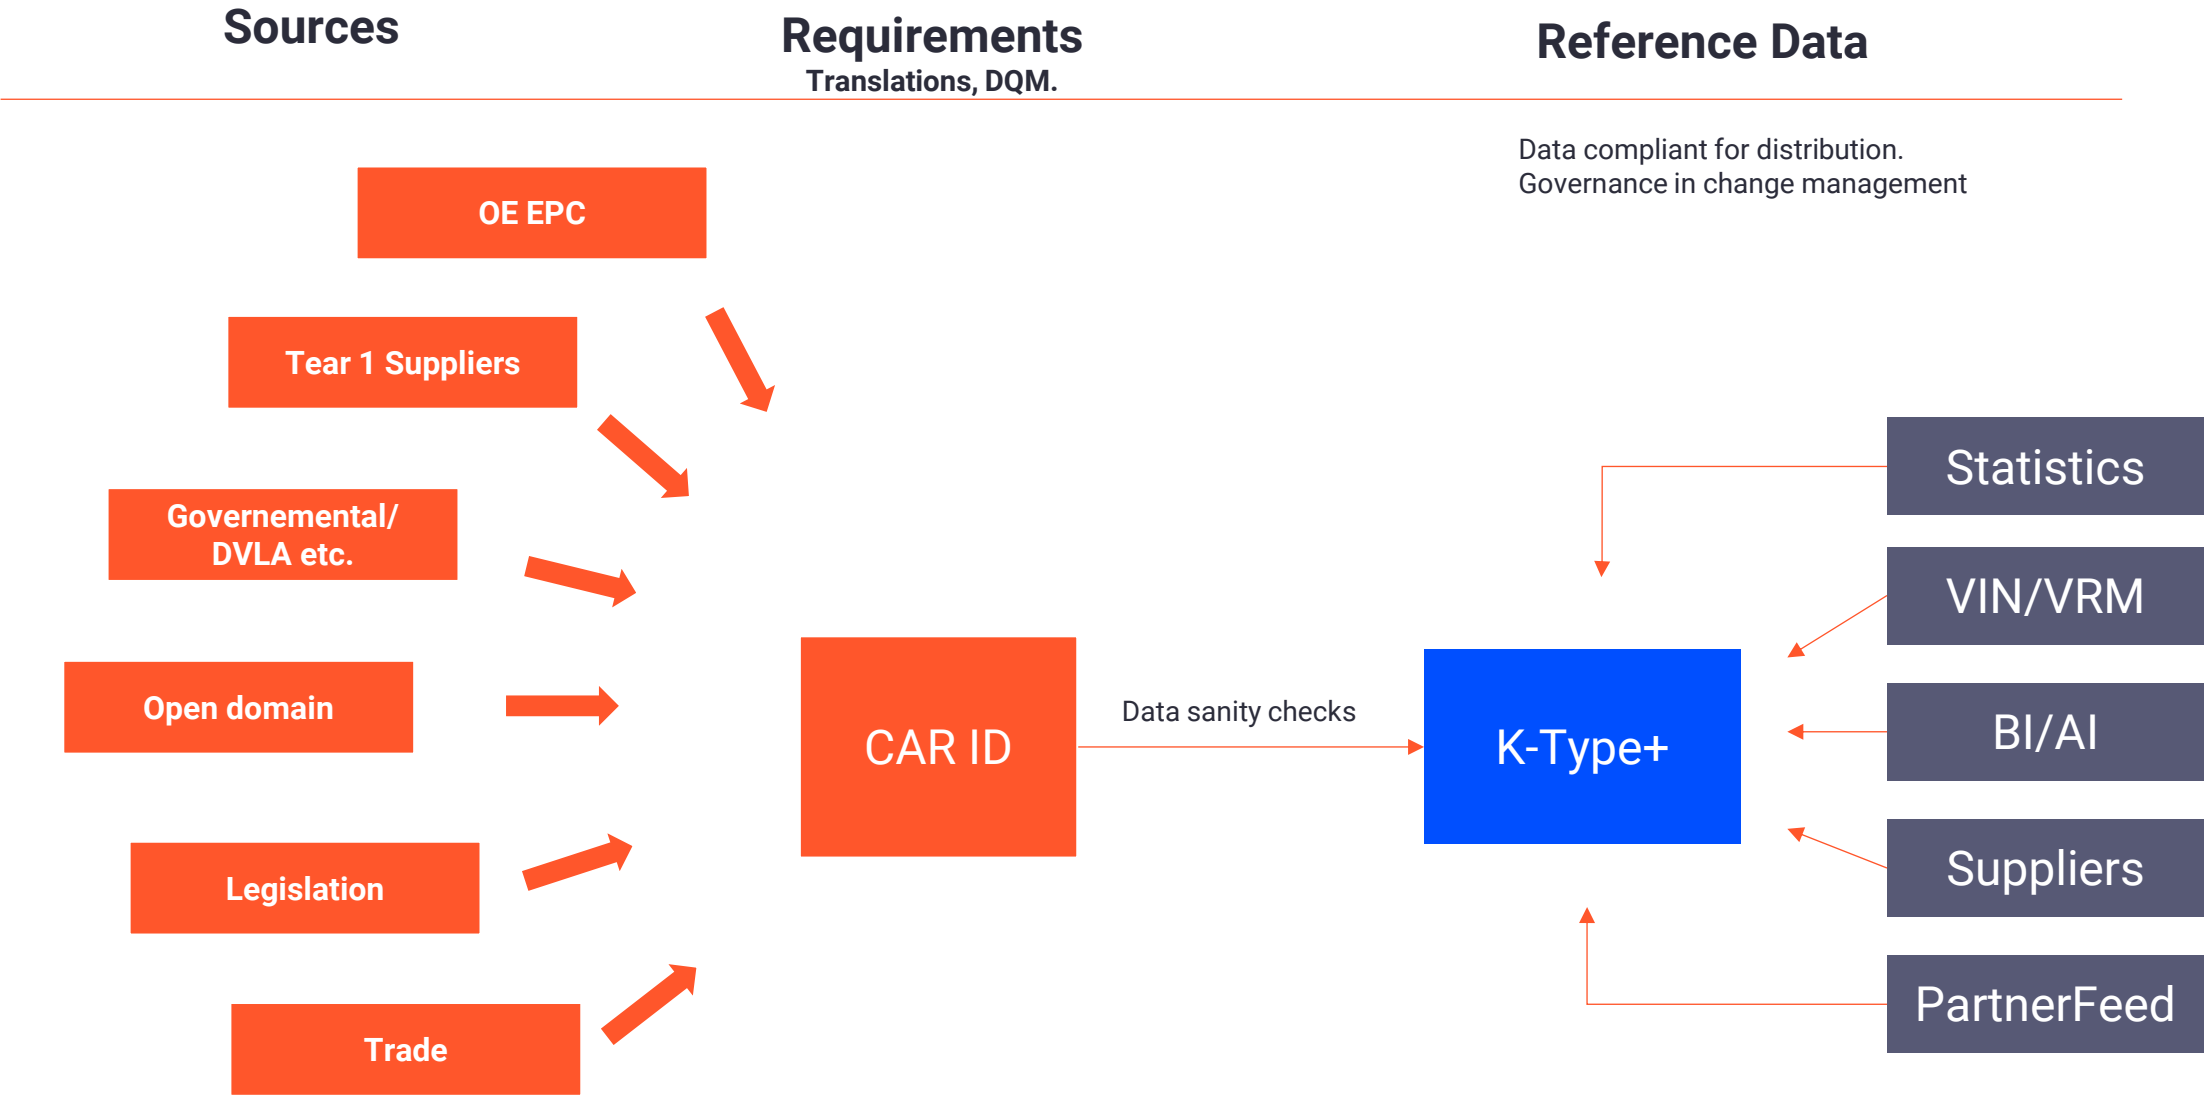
Sources

Requirements
Translations, DQM.

Reference Data

Data compliant for distribution.
Governance in change management

OE EPC

Tear 1 Suppliers

Governemental/
DVLA etc.

Open domain

Legislation

Trade

CAR ID

Data sanity checks

K-Type+

Statistics

VIN/VRM

BI/AI

Suppliers

PartnerFeed